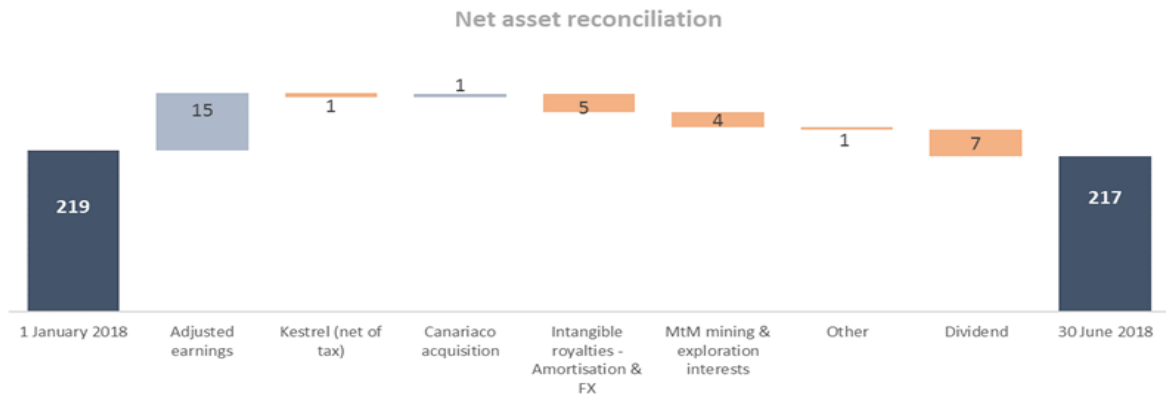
Net asset reconciliation

219

15

1

1

5

4

1

7

217

1 January 2018

Adjusted earnings

Kestrel (net of tax)

Canariaco acquisition

Intangible royalties - Amortisation & FX

MtM mining & exploration interests

Other

Dividend

30 June 2018